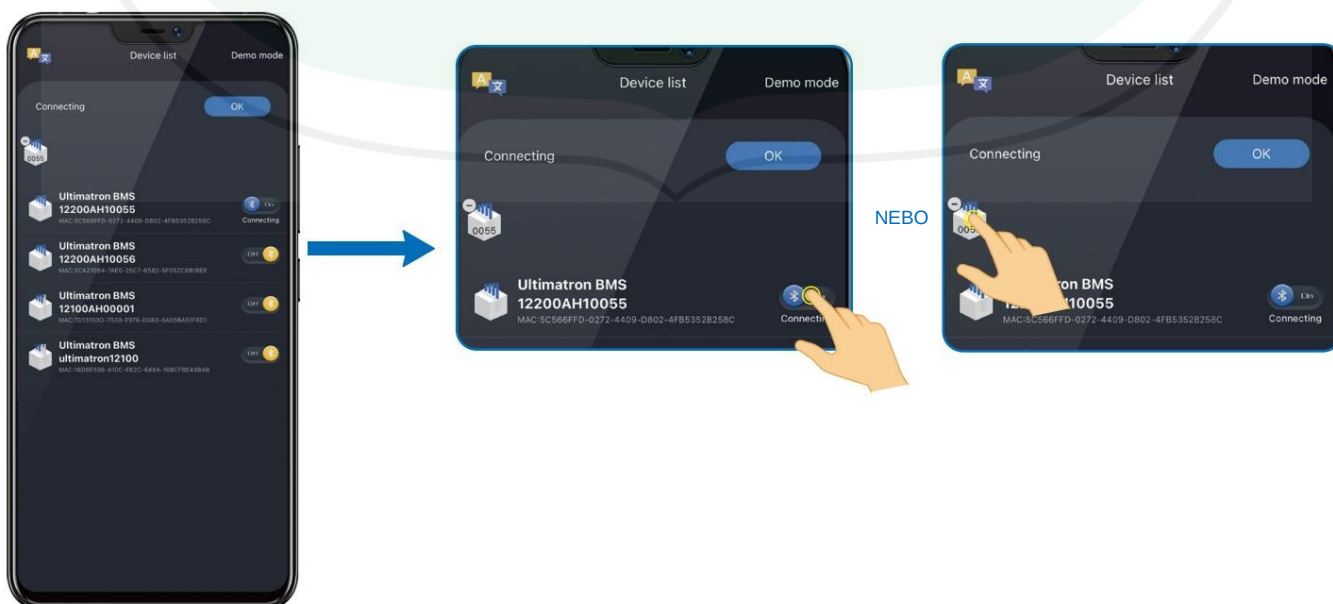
Device list
Demo mode
Connecting
OK
0055
Ultimatron BMS
12200AH10055
MAC:5C566FFD-0272-4409-D802-4FB53528258C
On
Connecting
Ultimatron BMS
12200AH10056
MAC:2CA21084-1AE6-25C7-6582-5F052C8B1BEE
Off
Ultimatron BMS
12100AH00001
MAC:7D13103D-7559-E976-D083-0A058A51F8D1
Off
Ultimatron BMS
ultimatron12100
MAC:18D6E596-410C-E62C-848A-16BCFBEA4BA8
Off

Device list
Demo mode
Connecting
OK
0055
Ultimatron BMS
12200AH10055
MAC:5C566FFD-0272-4409-D802-4FB53528258C
Connecti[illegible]

NEBO

Device list
Demo mode
Connecting
OK
005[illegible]
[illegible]on BMS
12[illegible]10055
MAC:5C566FFD-0272-4409-D802-4FB53528258C
On
Connecting